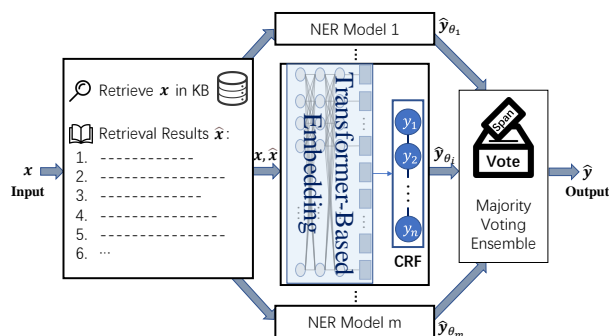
NER Model 1

$\hat{\boldsymbol{y}}_{\theta_1}$

Retrieve $\boldsymbol{x}$ in KB

Retrieval Results $\hat{\boldsymbol{x}}$:

1. ------------
2. --------------
3. ------------
4. --------------
5. ------------
6. ···

$\boldsymbol{x}$

Input

$\boldsymbol{x}, \hat{\boldsymbol{x}}$

Transformer-Based Embedding

$y_1$

$y_2$

$y_n$

CRF

$\hat{\boldsymbol{y}}_{\theta_i}$

Span

Vote

Majority Voting Ensemble

$\hat{\boldsymbol{y}}$

Output

NER Model m

$\hat{\boldsymbol{y}}_{\theta_m}$